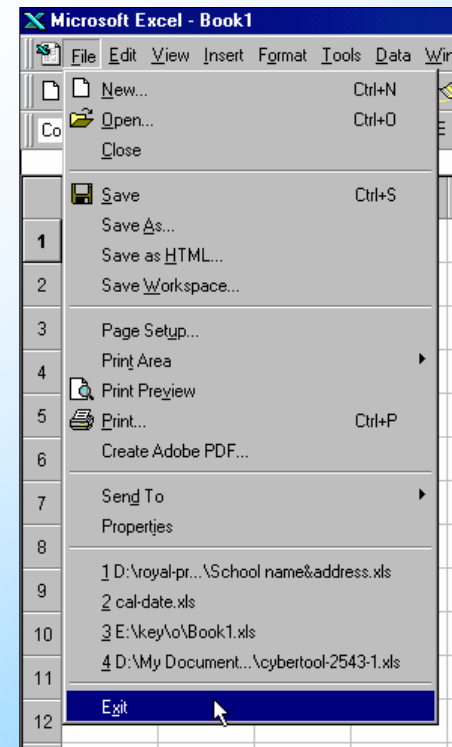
Microsoft Excel - Book1

File Edit View Insert Format Tools Data Win

Co

New... Ctrl+N
Open... Ctrl+O
Close

Save Ctrl+S
Save As...
Save as HTML...
Save Workspace...

Page Setup...
Print Area
Print Preview
Print... Ctrl+P
Create Adobe PDF...

Send To
Properties

1 D:\royal-pr...\School name&address.xls
2 cal-date.xls
3 E:\key\o\Book1.xls
4 D:\My Document...\cybertool-2543-1.xls

Exit

1
2
3
4
5
6
7
8
9
10
11
12